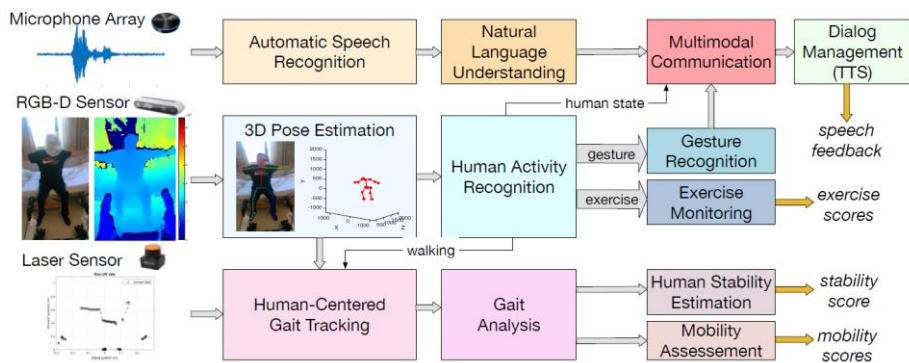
Microphone Array

Automatic Speech Recognition

Natural Language Understanding

Multimodal Communication

Dialog Management (TTS)

speech feedback

RGB-D Sensor

3D Pose Estimation

2000
1500
1000
500
0
-500
-1000
-1000 0 1000 2000
-1000 0 1000
X Z
Y

human state

Human Activity Recognition

gesture

Gesture Recognition

exercise

Exercise Monitoring

exercise scores

walking

Laser Sensor

Human-Centered Gait Tracking

Gait Analysis

Human Stability Estimation

stability score

Mobility Assessement

mobility scores